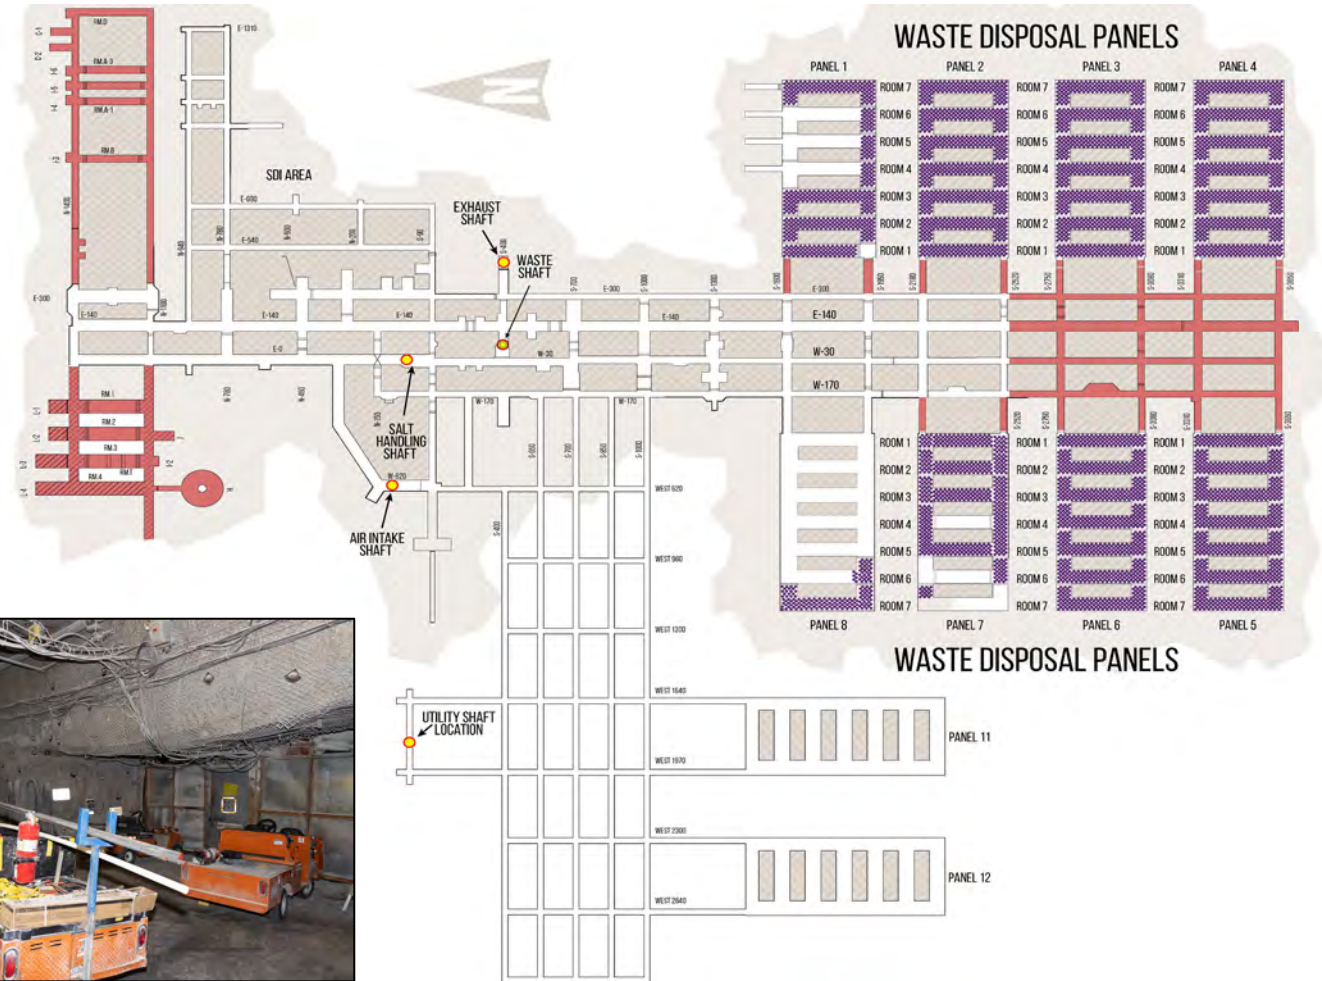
WASTE DISPOSAL PANELS

PANEL 1
PANEL 2
PANEL 3
PANEL 4

ROOM 7
ROOM 6
ROOM 5
ROOM 4
ROOM 3
ROOM 2
ROOM 1

ROOM 7
ROOM 6
ROOM 5
ROOM 4
ROOM 3
ROOM 2
ROOM 1

ROOM 7
ROOM 6
ROOM 5
ROOM 4
ROOM 3
ROOM 2
ROOM 1

SDI AREA

EXHAUST SHAFT

WASTE SHAFT

SALT HANDLING SHAFT

AIR INTAKE SHAFT

E-300
E-140
E-140
E-140
E-140
E-0
E-140
W-30
W-170

RM.1
RM.2
RM.3
RM.4

ROOM 1
ROOM 2
ROOM 3
ROOM 4
ROOM 5
ROOM 6
ROOM 7

ROOM 1
ROOM 2
ROOM 3
ROOM 4
ROOM 5
ROOM 6
ROOM 7

ROOM 1
ROOM 2
ROOM 3
ROOM 4
ROOM 5
ROOM 6
ROOM 7

PANEL 8
PANEL 7
PANEL 6
PANEL 5

WASTE DISPOSAL PANELS

WEST 620
WEST 960
WEST 1300
WEST 1640
WEST 1970
WEST 2300
WEST 2640

UTILITY SHAFT LOCATION

PANEL 11

PANEL 12